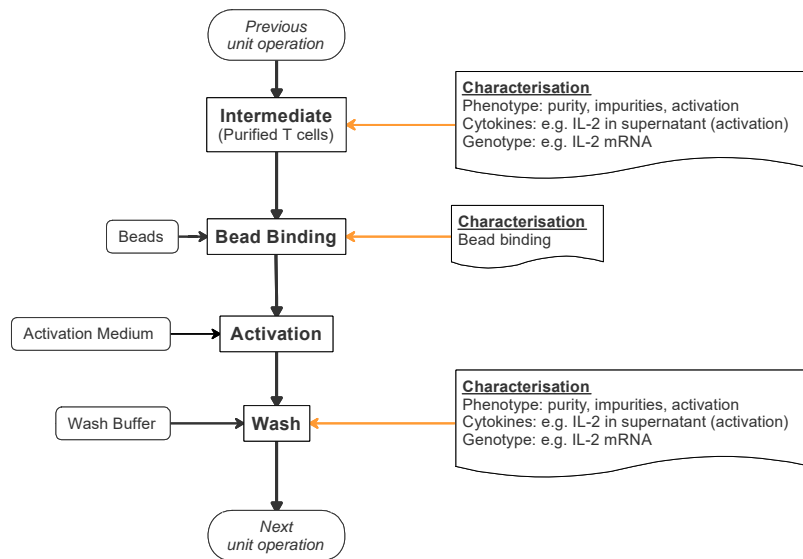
Previous unit operation

Intermediate
(Purified T cells)

Characterisation
Phenotype: purity, impurities, activation
Cytokines: e.g. IL-2 in supernatant (activation)
Genotype: e.g. IL-2 mRNA

Beads

Bead Binding

Characterisation
Bead binding

Activation Medium

Activation

Wash Buffer

Wash

Characterisation
Phenotype: purity, impurities, activation
Cytokines: e.g. IL-2 in supernatant (activation)
Genotype: e.g. IL-2 mRNA

Next unit operation